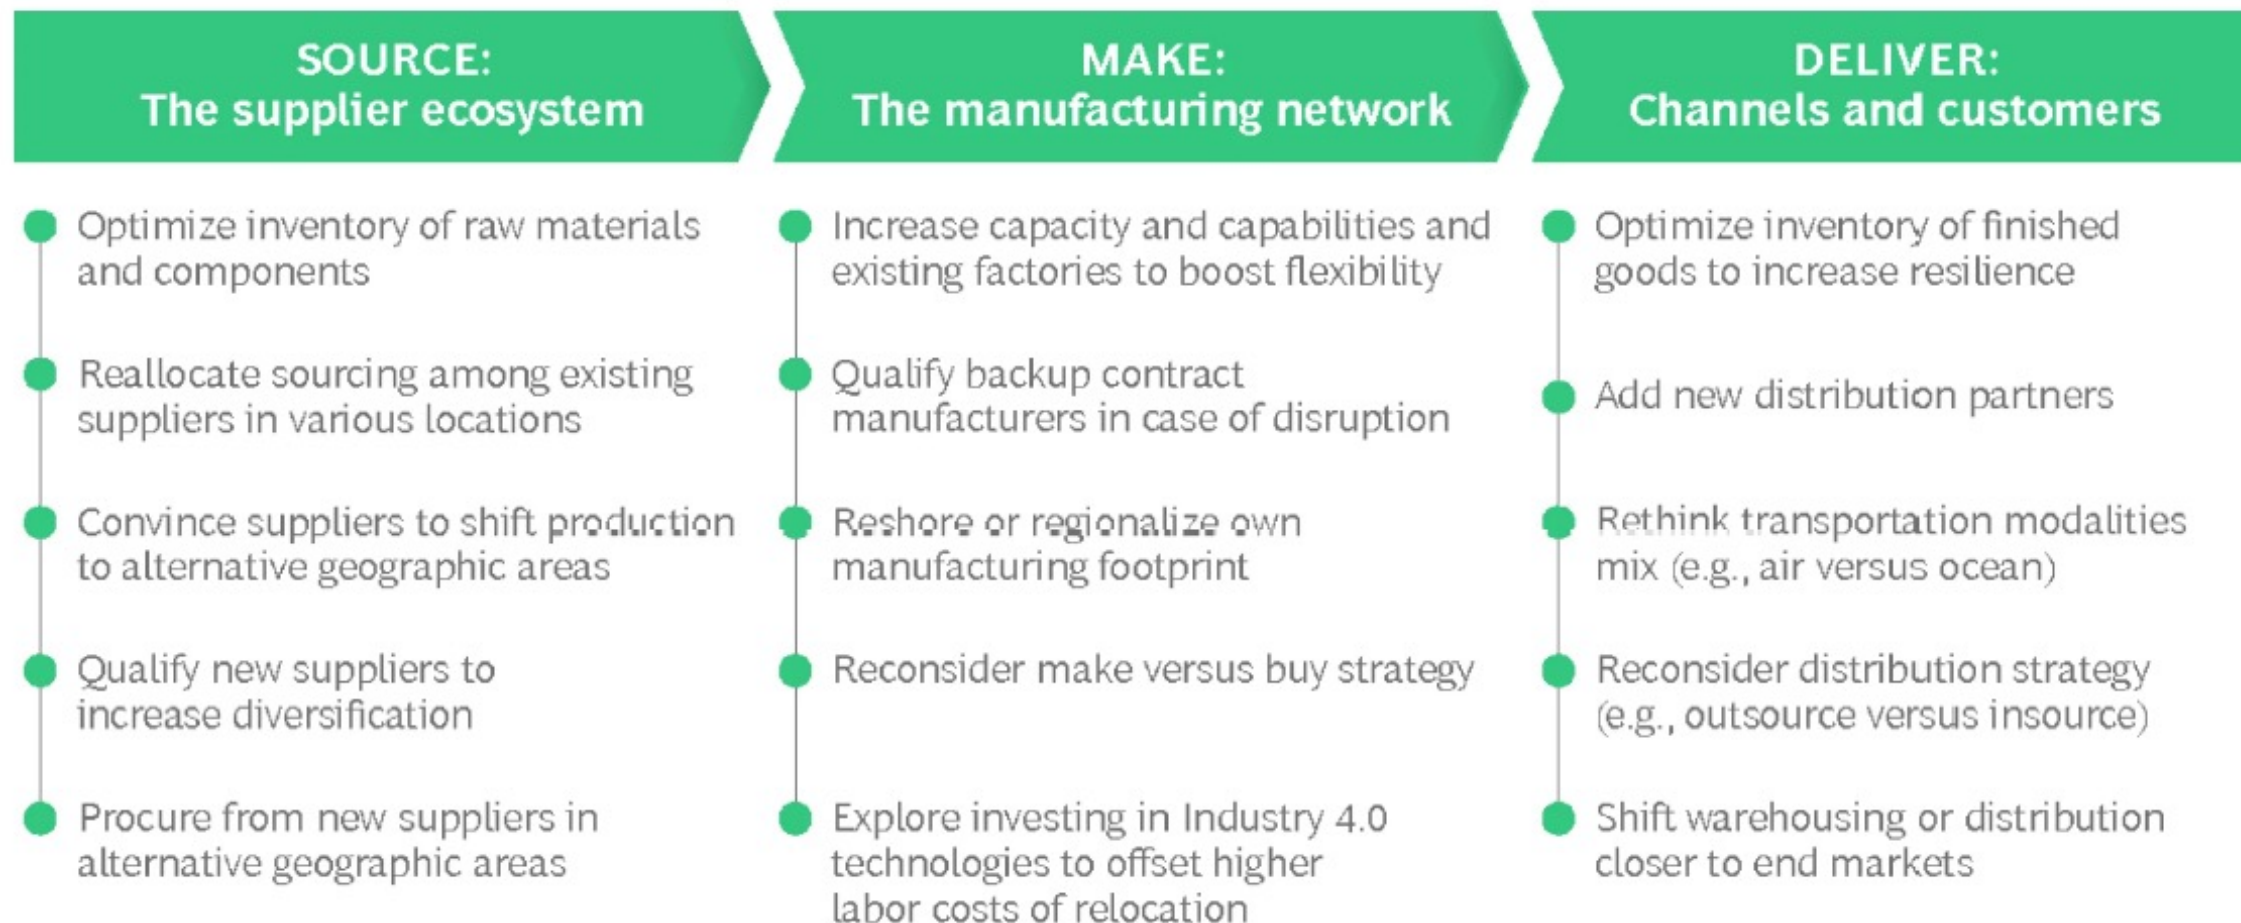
SOURCE:
The supplier ecosystem

Optimize inventory of raw materials and components

Reallocate sourcing among existing suppliers in various locations

Convince suppliers to shift production to alternative geographic areas

Qualify new suppliers to increase diversification

Procure from new suppliers in alternative geographic areas

MAKE:
The manufacturing network

Increase capacity and capabilities and existing factories to boost flexibility

Qualify backup contract manufacturers in case of disruption

Reshore or regionalize own manufacturing footprint

Reconsider make versus buy strategy

Explore investing in Industry 4.0 technologies to offset higher labor costs of relocation

DELIVER:
Channels and customers

Optimize inventory of finished goods to increase resilience

Add new distribution partners

Rethink transportation modalities mix (e.g., air versus ocean)

Reconsider distribution strategy (e.g., outsource versus insource)

Shift warehousing or distribution closer to end markets